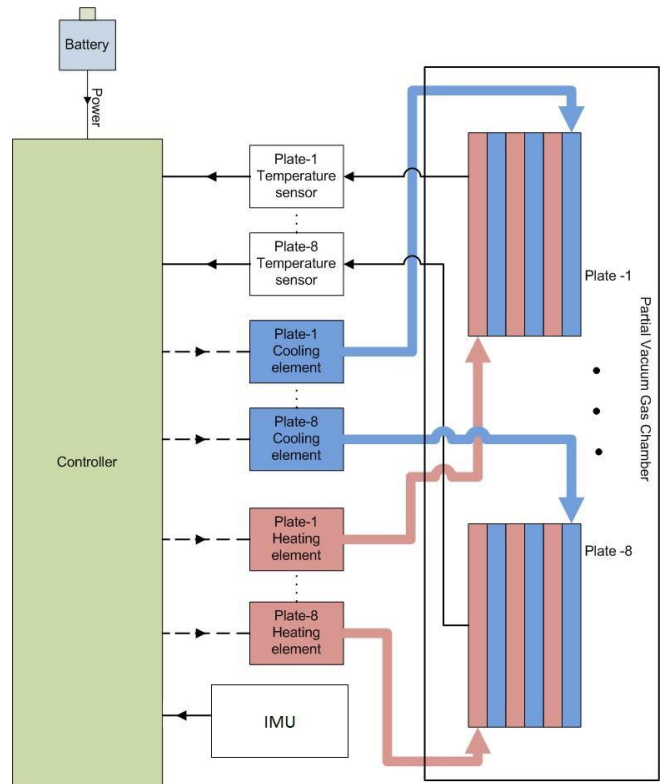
Battery

Power

Controller

Plate-1 Temperature sensor

Plate-8 Temperature sensor

Plate-1 Cooling element

Plate-8 Cooling element

Plate-1 Heating element

Plate-8 Heating element

IMU

Plate -1

Plate -8

Partial Vacuum Gas Chamber